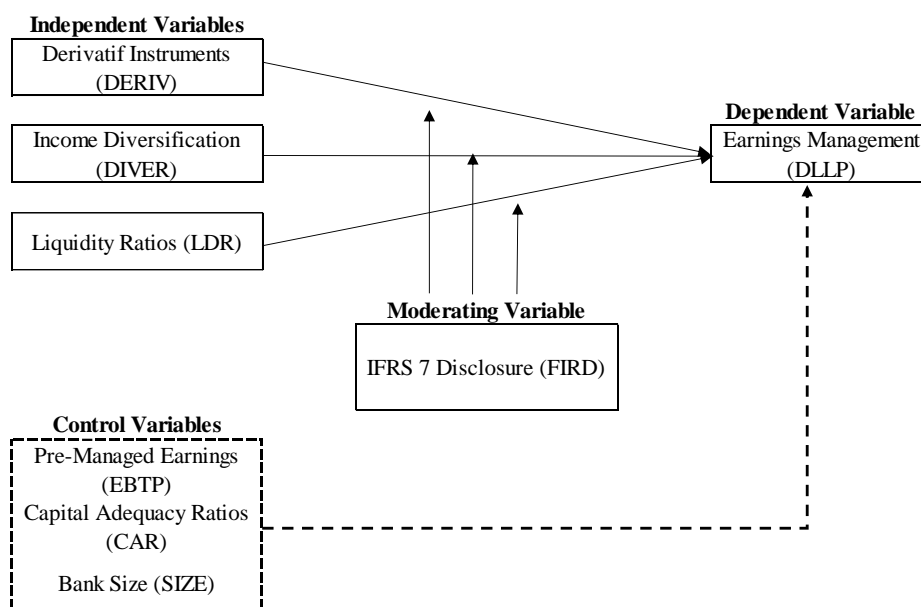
Independent Variables

Derivatif Instruments (DERIV)

Income Diversification (DIVER)

Liquidity Ratios (LDR)

Dependent Variable

Earnings Management (DLLP)

Moderating Variable

IFRS 7 Disclosure (FIRD)

Control Variables

Pre-Managed Earnings (EBTP)

Capital Adequacy Ratios (CAR)

Bank Size (SIZE)